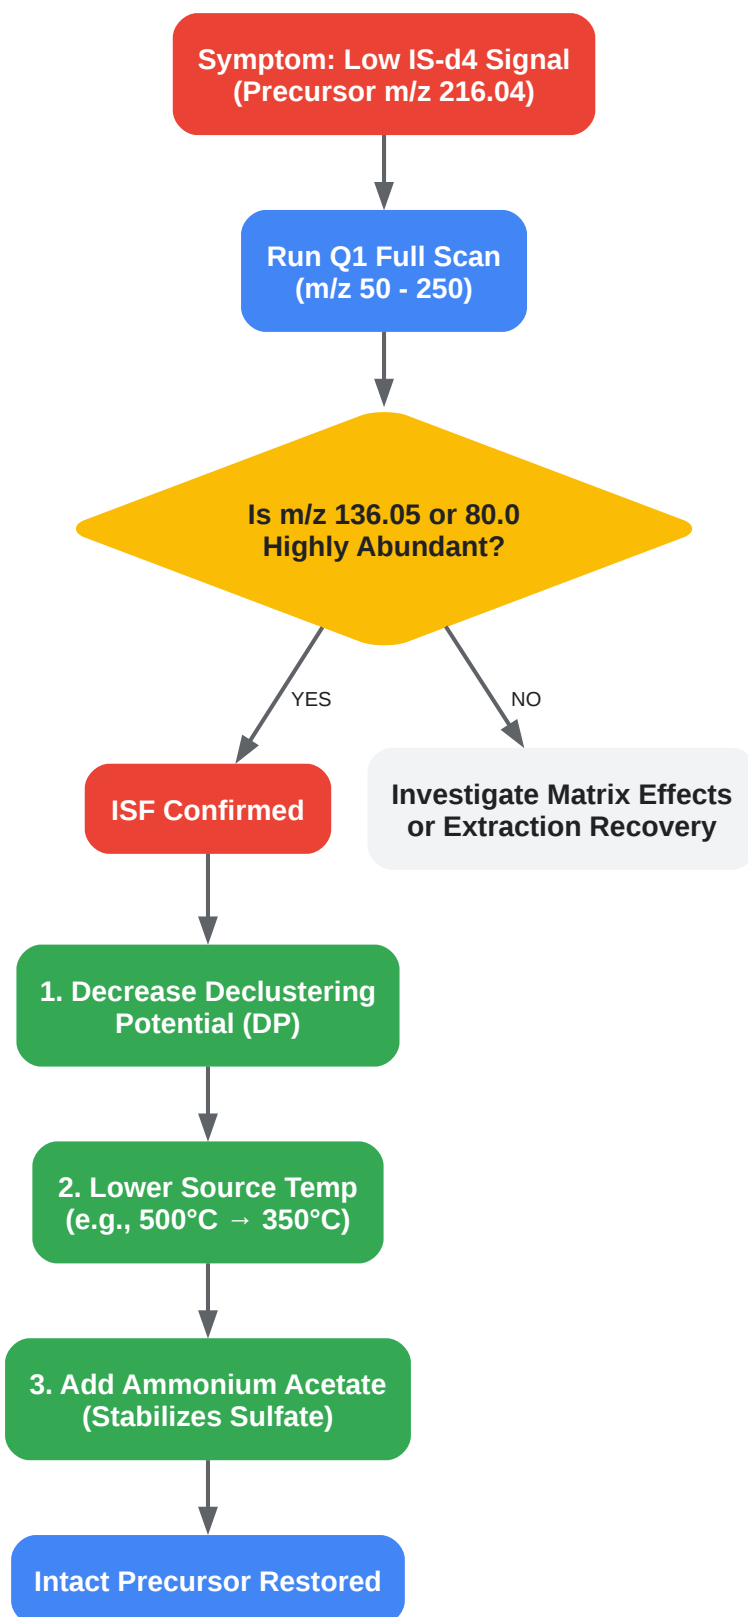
Symptom: Low IS-d4 Signal
(Precursor m/z 216.04)

Run Q1 Full Scan
(m/z 50 - 250)

Is m/z 136.05 or 80.0
Highly Abundant?

YES

NO

ISF Confirmed

Investigate Matrix Effects
or Extraction Recovery

1. Decrease Declustering
Potential (DP)

2. Lower Source Temp
(e.g., 500°C → 350°C)

3. Add Ammonium Acetate
(Stabilizes Sulfate)

Intact Precursor Restored